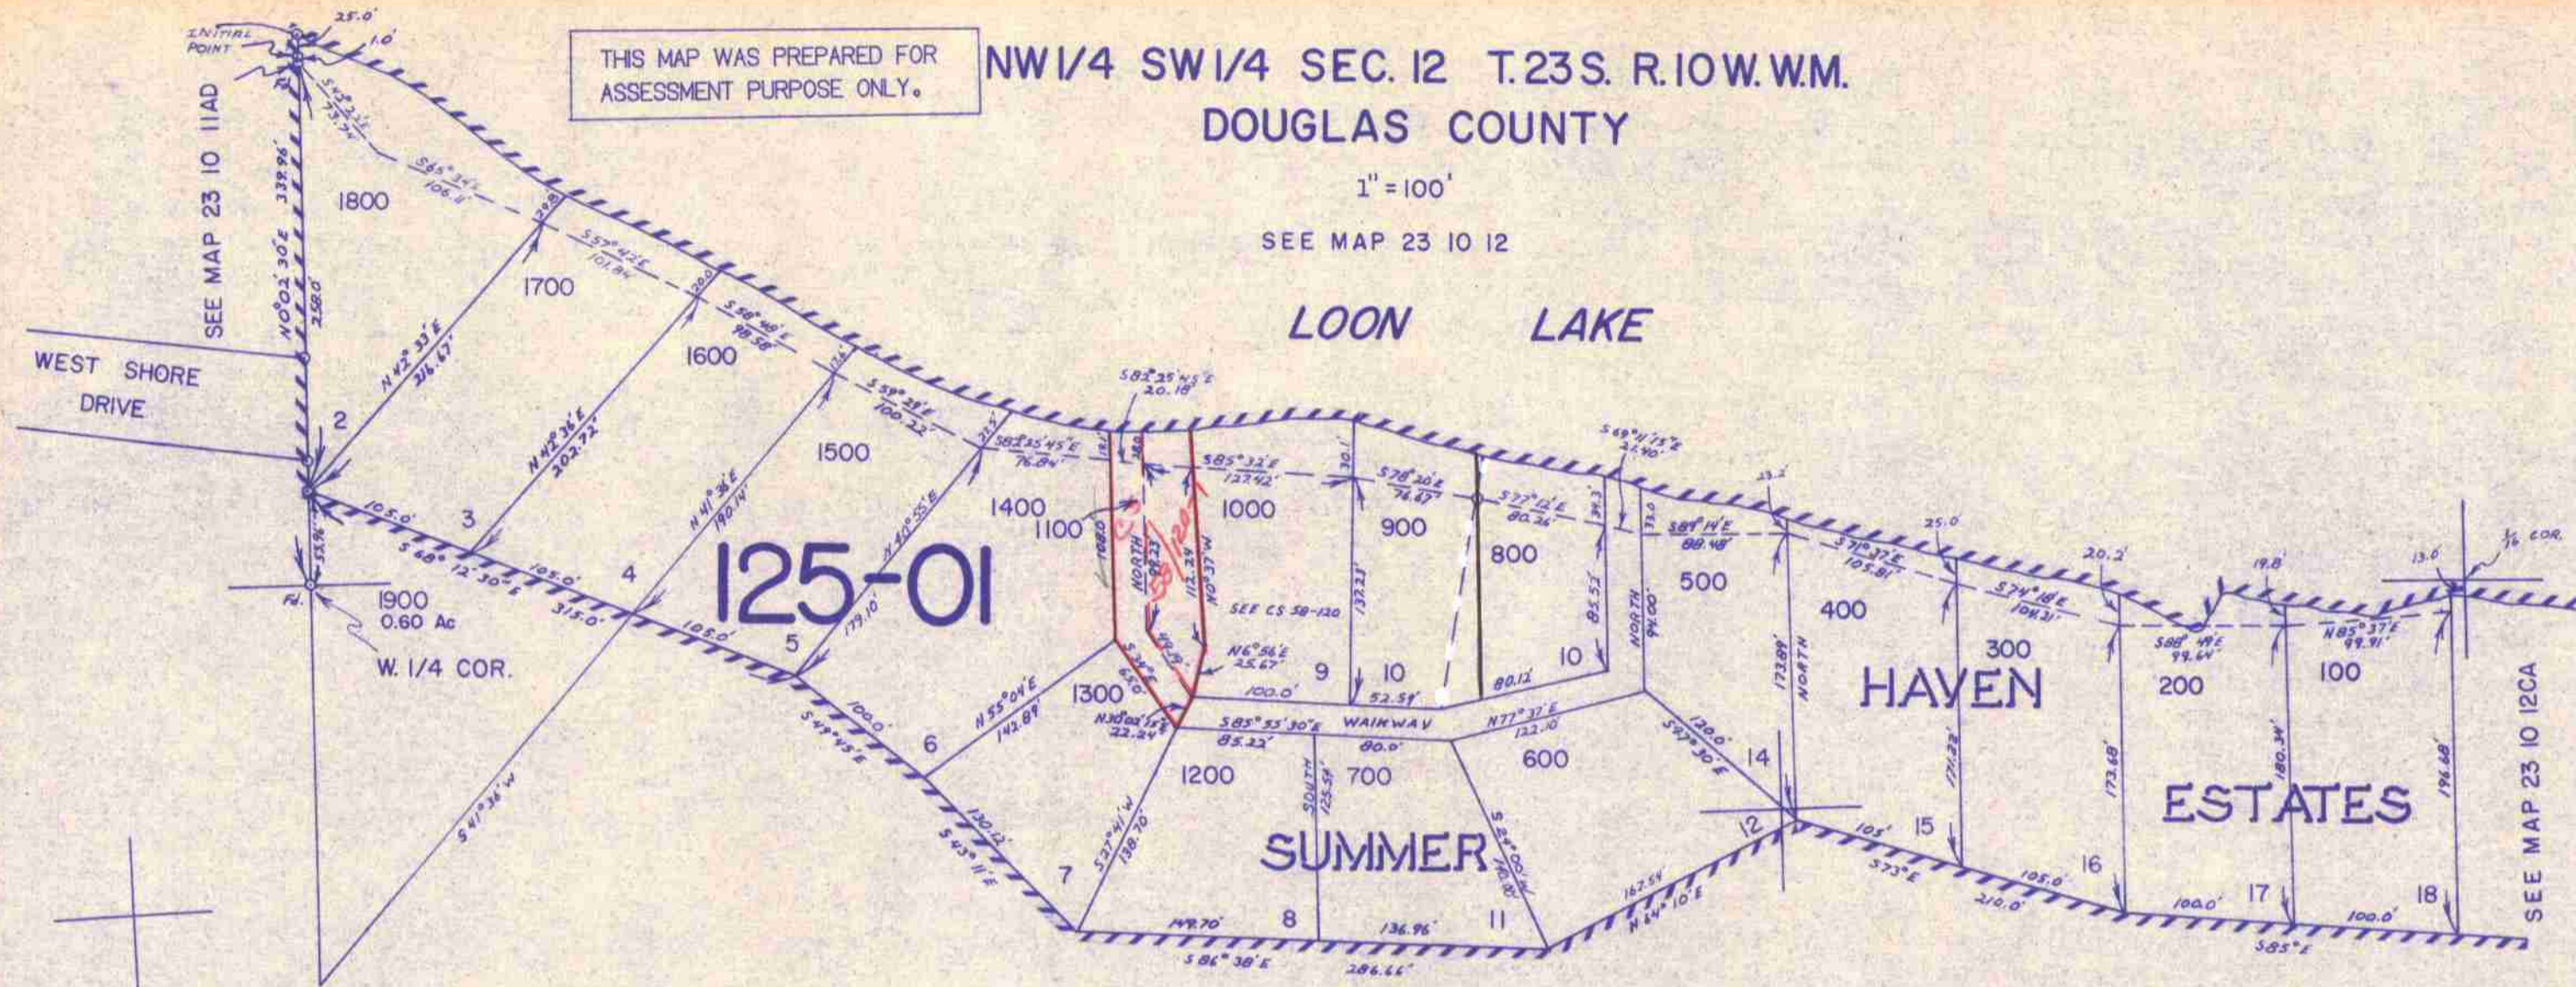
THIS MAP WAS PREPARED FOR ASSESSMENT PURPOSE ONLY.

NW1/4 SW1/4 SEC. 12 T.23S. R.10W. W.M.
DOUGLAS COUNTY
1" = 100'
SEE MAP 23 10 12

LOON LAKE

INITIAL POINT
25.0'
1.0'
SEE MAP 23 10 11AD
N0°02'30"E 339.96'
258.0'
S42°33'E 73.74'
S65°34'E 106.8'
S57°42'E 101.84'
S58°48'E 98.58'
S59°29'E 100.22'
S82°35'45"E 76.84'
S83°25'45"E 20.18
S85°32'E 127.42'
S78°20'E 76.67'
S77°12'E 80.26'
S69°11'15"E 21.40'
S89°14'E 88.48'
S71°37'E 105.81'
S74°18'E 104.31'
S88°49'E 99.64'
N85°37'E 99.91'
1/16 COR.
1800
1700
1600
1500
1400
1100
1000
900
800
500
400
300
200
100
WEST SHORE DRIVE
N42°33'E 216.67'
N42°36'E 202.72'
N41°36'E 192.14'
N40°55'E 179.10'
2
3
4
5
6
7
8
9
10
10
11
12
14
15
16
17
18
105.0'
105.0'
315.0'
105.0'
S68°12'30"E
53.96'
Fd.
1900
0.60 Ac
W. 1/4 COR.
125-01
NORTH
108.0
CS 58/120
N3°35'W 112.24'
SEE CS 58-120
N6°56'E 25.67'
137.23'
85.53'
NORTH 94.00'
173.89' NORTH
171.22'
173.68'
180.34'
196.68'
1300
N38°02'55"E 22.24'
S85°55'30"E 85.22'
WALKWAY
80.0'
100.0'
52.59'
80.12'
N77°37'E 122.10
N55°04'E 142.89'
S49°45'E
100.0'
S47°30'E 120.0'
1200
700
600
SOUTH 125.54'
S24°00'W 140.85'
S37°41'W 138.70'
S43°11'E 130.12'
S41°36'W
SUMMER
HAVEN
ESTATES
149.70'
136.96'
S86°38'E 286.66'
162.54'
N64°10'E
105'
S73°E
105.0'
210.0'
100.0'
S85°E
100.0'
SEE MAP 23 10 12CA
23.2'
25.0
20.2'
19.8'
13.0